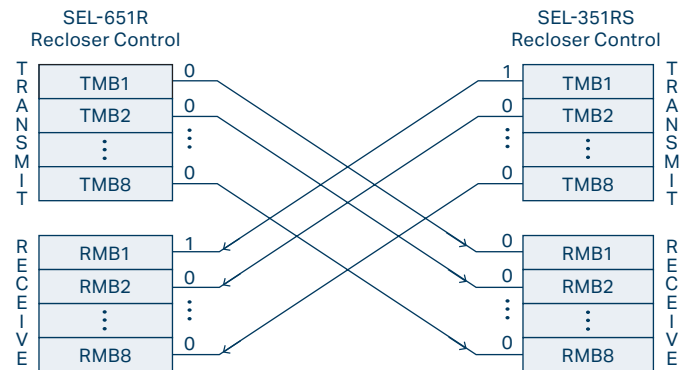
SEL-651R
Recloser Control

SEL-351RS
Recloser Control

TRANSMIT

| TMB1 |
|---|
| TMB2 |
| ⋮ |
| TMB8 |

0
0
⋮
0

1
0
⋮
0

| TMB1 |
|---|
| TMB2 |
| ⋮ |
| TMB8 |

TRANSMIT

RECEIVE

| RMB1 |
|---|
| RMB2 |
| ⋮ |
| RMB8 |

1
0
⋮
0

0
0
⋮
0

| RMB1 |
|---|
| RMB2 |
| ⋮ |
| RMB8 |

RECEIVE